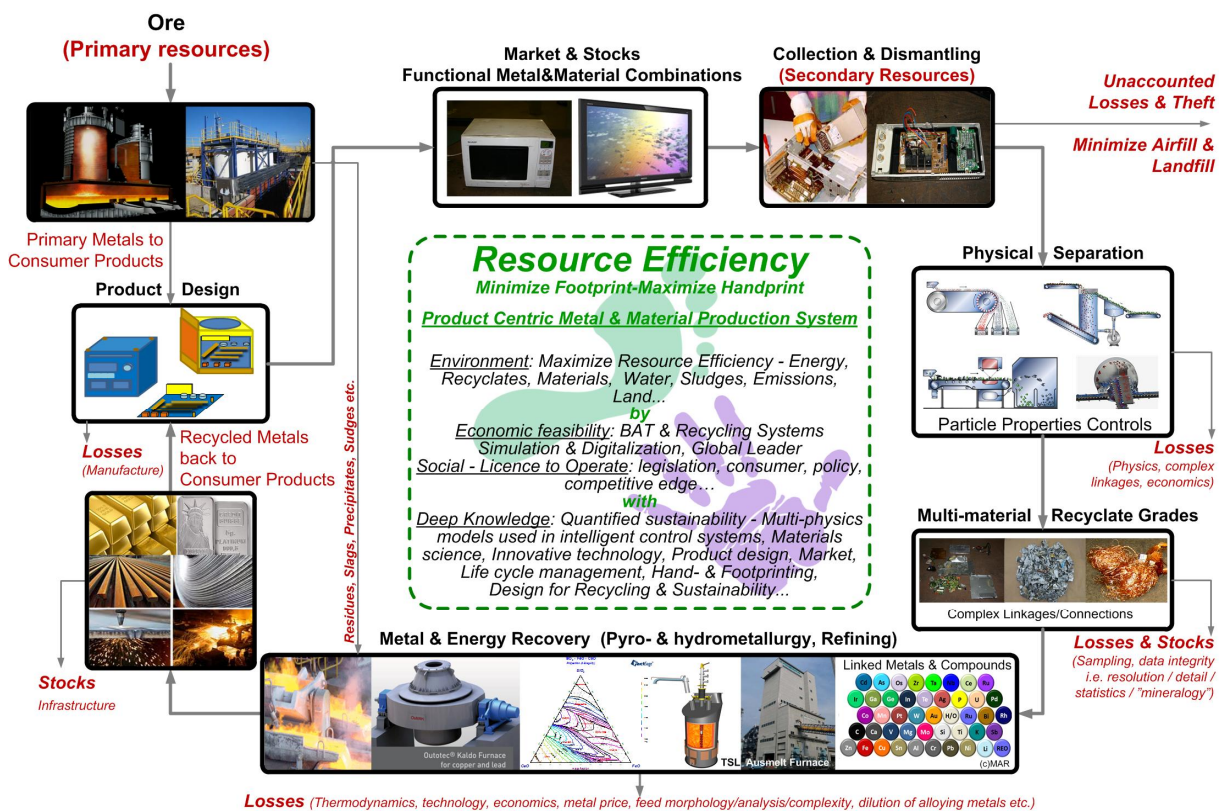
Ore
(Primary resources)

Primary Metals to Consumer Products

Product Design

Losses
(Manufacture)

Recycled Metals back to Consumer Products

Stocks
Infrastructure

Residues, Slags, Precipitates, Sudges etc.

Market & Stocks
Functional Metal&Material Combinations

Collection & Dismantling
(Secondary Resources)

Unaccounted Losses & Theft

Minimize Airfill & Landfill

Resource Efficiency
Minimize Footprint-Maximize Handprint

Product Centric Metal & Material Production System

Environment: Maximize Resource Efficiency - Energy, Recyclates, Materials, Water, Sludges, Emissions, Land...
by
Economic feasibility: BAT & Recycling Systems Simulation & Digitalization, Global Leader
Social - Licence to Operate: legislation, consumer, policy, competitive edge…
with
Deep Knowledge: Quantified sustainability - Multi-physics models used in intelligent control systems, Materials science, Innovative technology, Product design, Market, Life cycle management, Hand- & Footprinting, Design for Recycling & Sustainability...

Physical Separation

Particle Properties Controls

Losses
(Physics, complex linkages, economics)

Multi-material Recyclate Grades

Complex Linkages/Connections

Losses & Stocks
(Sampling, data integrity i.e. resolution / detail / statistics / "mineralogy")

Metal & Energy Recovery (Pyro- & hydrometallurgy, Refining)

Outotec® Kaldo Furnace for copper and lead

TSL Ausmelt Furnace

Linked Metals & Compounds

Cd Au Os Zr Ta Ce Ru Ir Ga Ge In Ag P U Pd Co Pt W Au H/O Ru Bi Rh C Ca V Mg Mo Si Ti K Sb Zn Fe Cu Sn Al Cr Pb Ni Li REO

(c)MAR

Losses (Thermodynamics, technology, economics, metal price, feed morphology/analysis/complexity, dilution of alloying metals etc.)